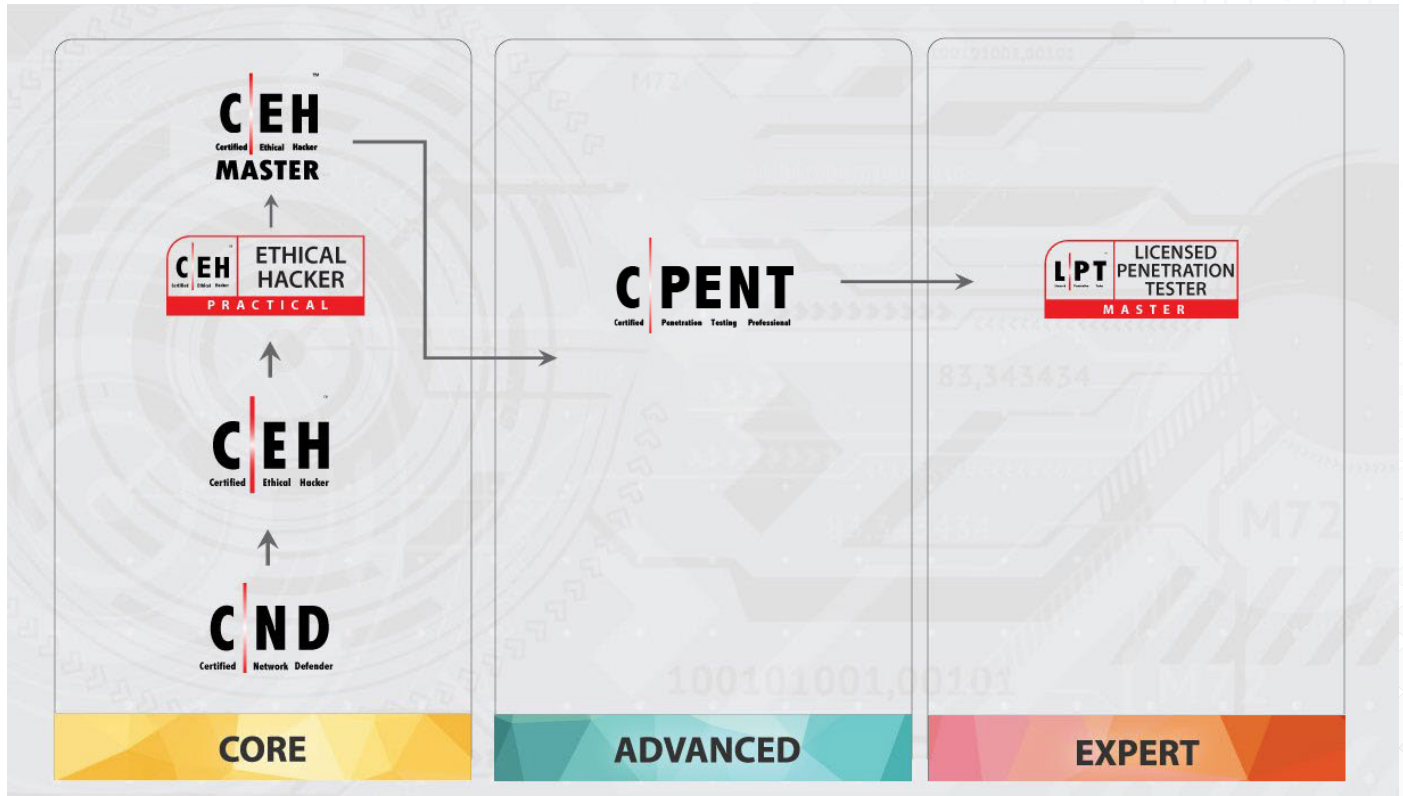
CEH™
Certified Ethical Hacker
MASTER

CEH™
Certified Ethical Hacker
ETHICAL HACKER
PRACTICAL

CEH™
Certified Ethical Hacker

CND
Certified Network Defender

CORE

CPENT
Certified Penetration Testing Professional

ADVANCED

LPT
LICENSED PENETRATION TESTER
MASTER

EXPERT